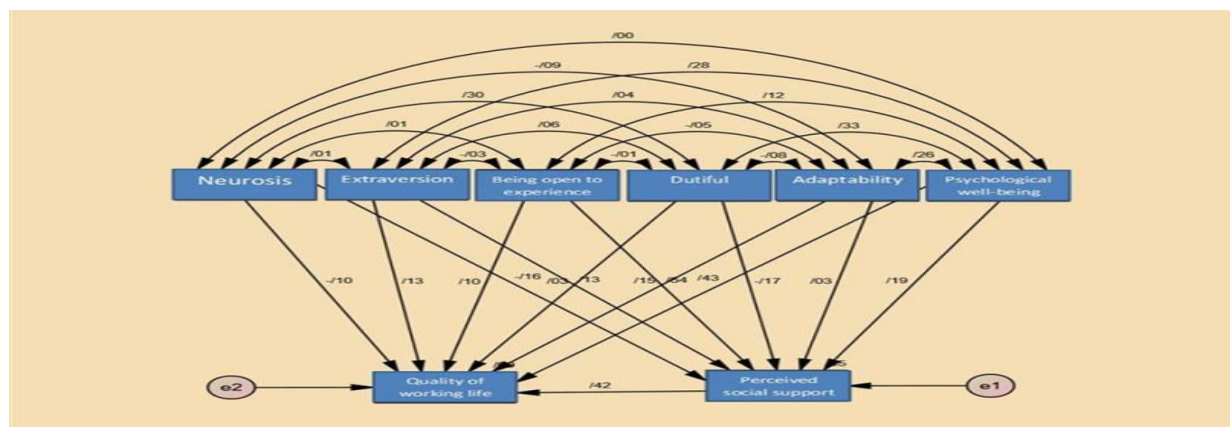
/00
-/09
/28
/30
/04
/12
/01
/06
-/05
/33
/01
-/03
-/01
-/08
/26

Neurosis
Extraversion
Being open to experience
Dutiful
Adaptability
Psychological well-being

-/10
/13
/10
-/16
/03
/13
/15
/04
/43
-/17
/03
/19

e2
Quality of working life
/42
Perceived social support
e1